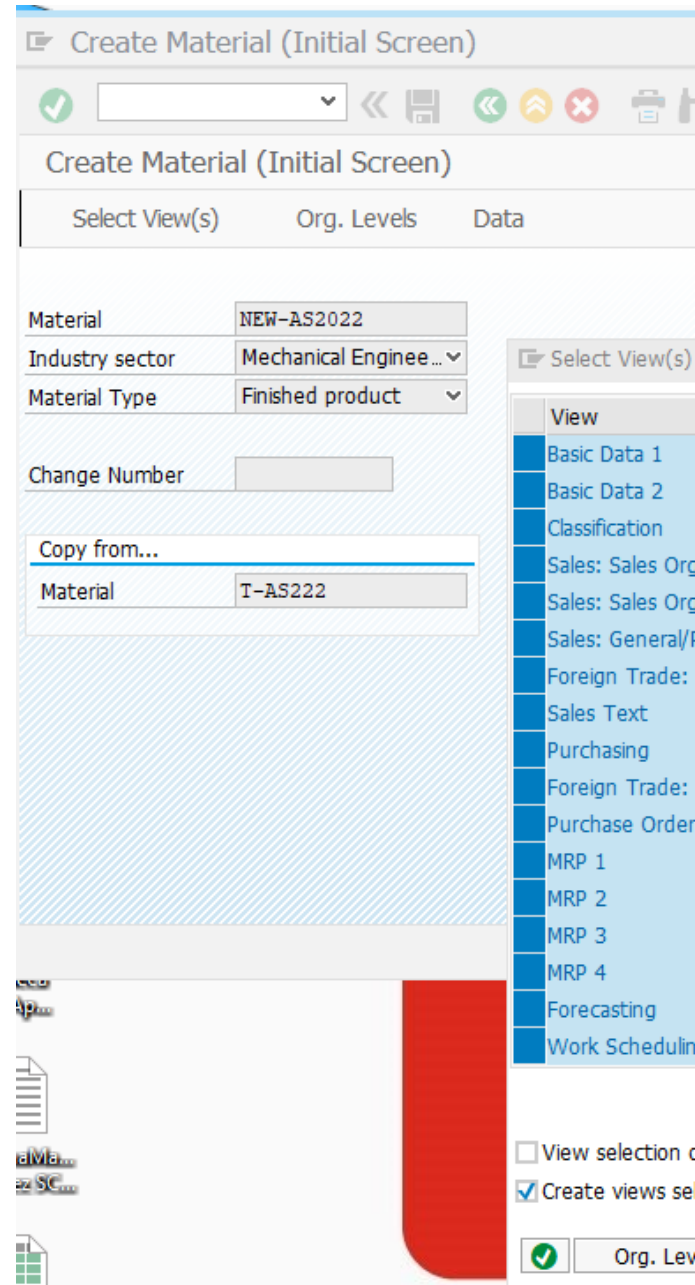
Create Material (Initial Screen)

Create Material (Initial Screen)

Select View(s) Org. Levels Data

Material NEW-AS2022
Industry sector Mechanical Enginee...
Material Type Finished product

Change Number

Copy from...
Material T-AS222

Select View(s)

| View |
|---|
| Basic Data 1 |
| Basic Data 2 |
| Classification |
| Sales: Sales Org |
| Sales: Sales Org |
| Sales: General/ |
| Foreign Trade: |
| Sales Text |
| Purchasing |
| Foreign Trade: |
| Purchase Order |
| MRP 1 |
| MRP 2 |
| MRP 3 |
| MRP 4 |
| Forecasting |
| Work Schedulin |

View selection o
Create views sel

Org. Lev

Ap...

aMa...
ez SC...